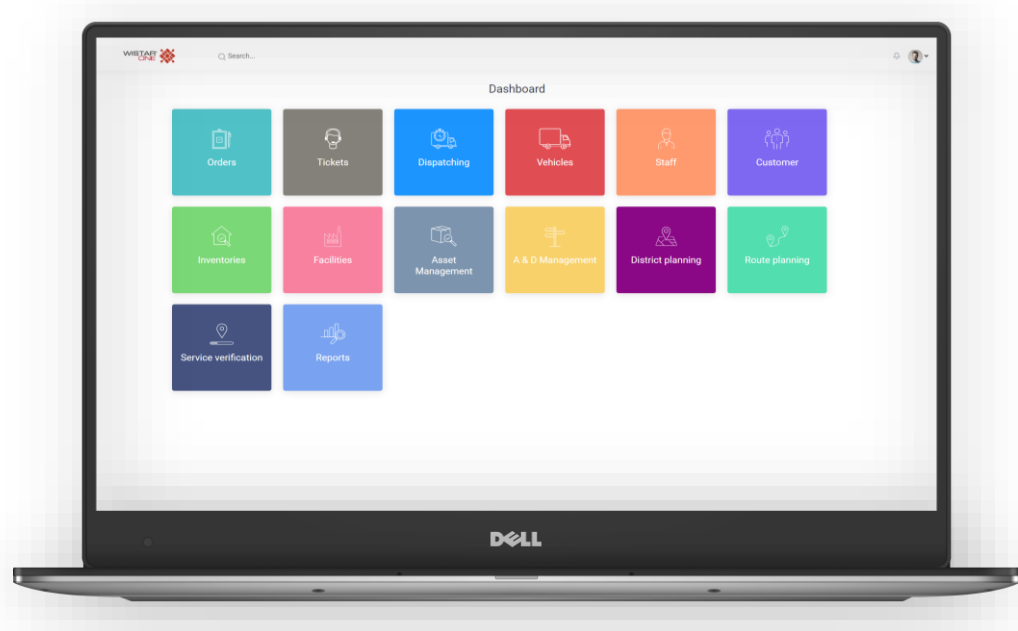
WISTAR ONE

Search...

Dashboard

Orders

Tickets

Dispatching

Vehicles

Staff

Customer

Inventories

Facilities

Asset Management

A & D Management

District planning

Route planning

Service verification

Reports

DELL